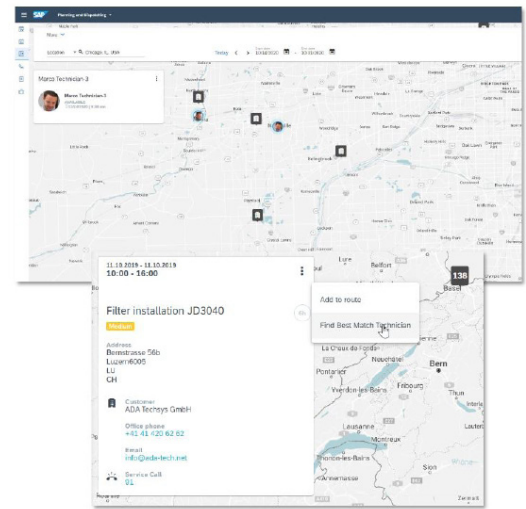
SAP Planning and dispatching

Filters

Location Chicago, IL, USA

Today

Marco Technician-3

Marco Technician-3

11.10.2019 - 11.10.2019
10:00 - 16:00

Filter installation JD3040

Medium

Address
Bernstrasse 56b
Luzern6006
LU
CH

Customer
ADA Techsys GmbH

Office phone
+41 41 420 62 62

Email
info@ada-tech.net

Service Call
91

Add to route

Find Best Match Technician

138

Belfort
Basel
La Chaux-de-Fonds
Bern
Pontarlier
Yverdon-les-Bains
Fribourg
Thun
Lausanne
Montreux
Thonon-les-Bains
Sion